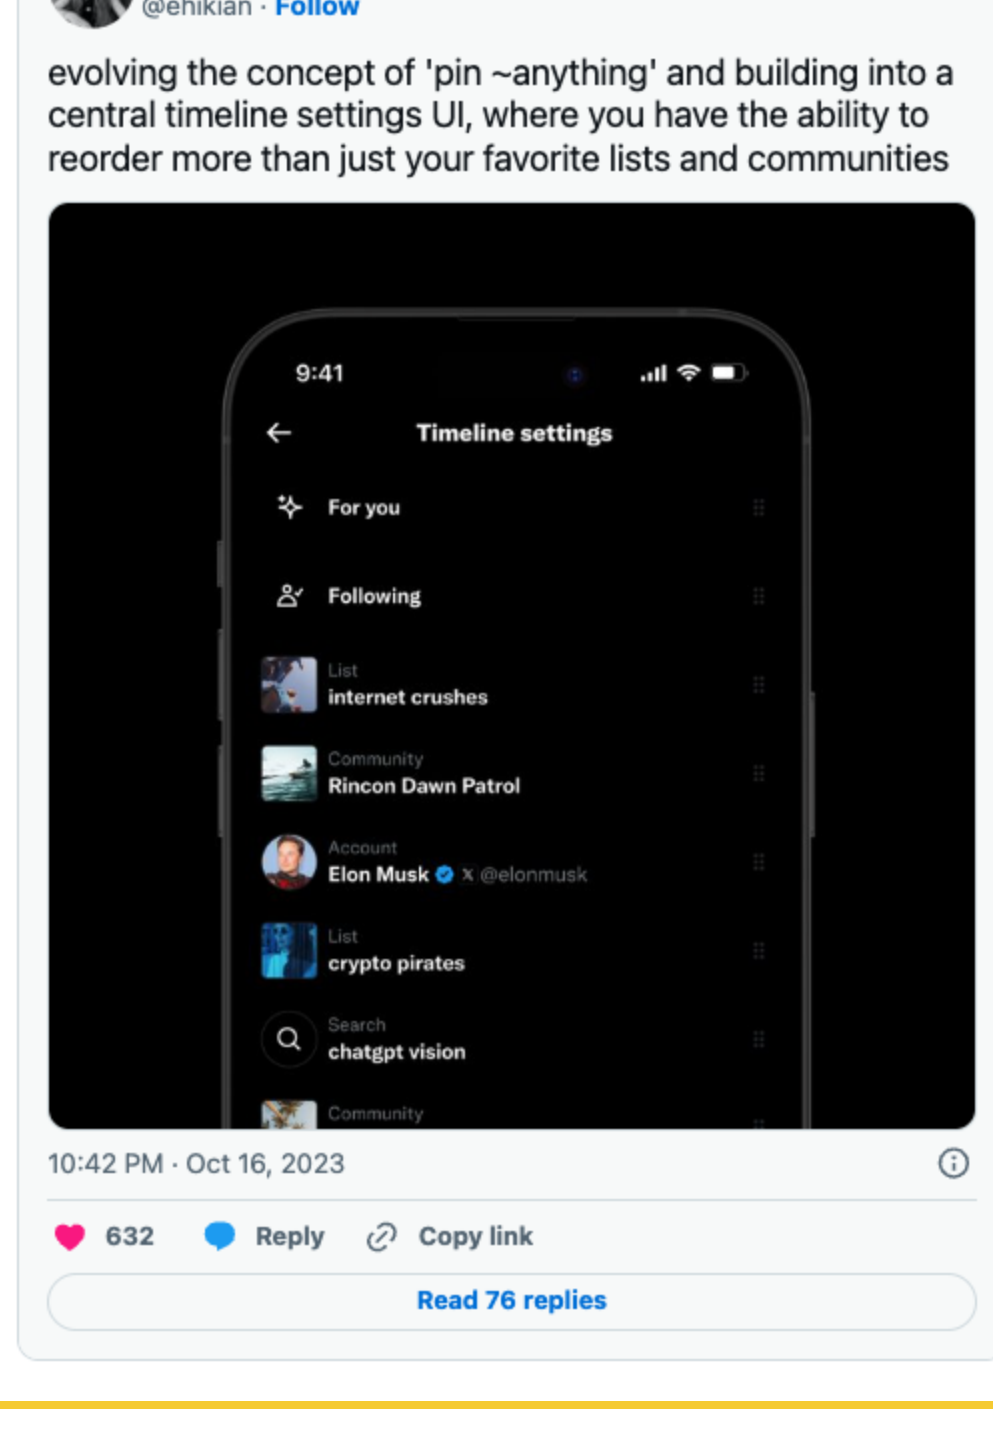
@enikian · Follow

evolving the concept of 'pin ~anything' and building into a central timeline settings UI, where you have the ability to reorder more than just your favorite lists and communities

9:41

Timeline settings

For you

Following

List
internet crushes

Community
Rincon Dawn Patrol

Account
Elon Musk X @elonmusk

List
crypto pirates

Search
chatgpt vision

Community

10:42 PM · Oct 16, 2023

632 Reply Copy link

Read 76 replies